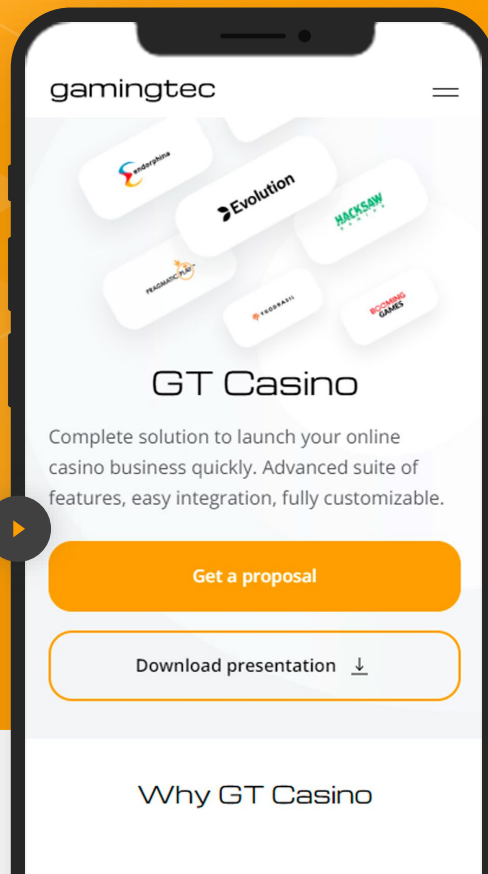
gamingtec

endorphina

Evolution

HACKSAW GAMING

PRAGMATIC PLAY

YGGDRASIL

BOOMING GAMES

GT Casino

Complete solution to launch your online casino business quickly. Advanced suite of features, easy integration, fully customizable.

Get a proposal

Download presentation

Why GT Casino